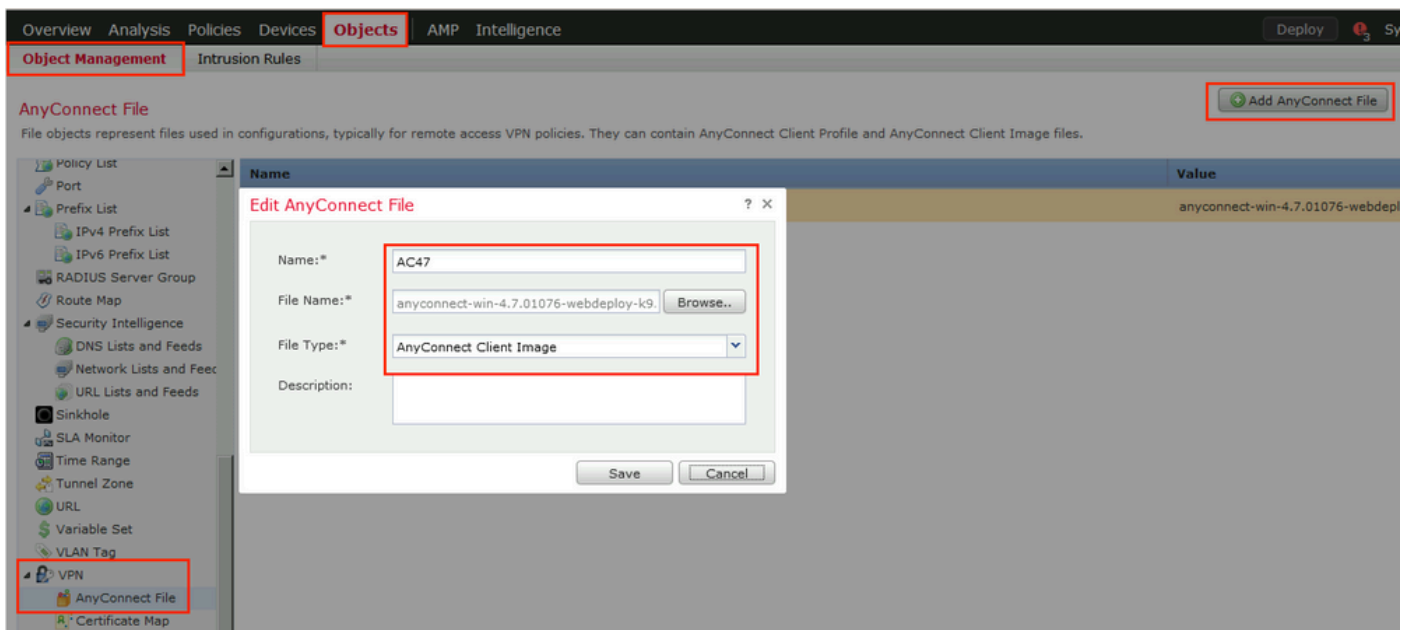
Overview Analysis Policies Devices Objects AMP Intelligence Deploy 3 Sy

Object Management Intrusion Rules

AnyConnect File

Add AnyConnect File

File objects represent files used in configurations, typically for remote access VPN policies. They can contain AnyConnect Client Profile and AnyConnect Client Image files.

Policy List
Port
Prefix List
IPv4 Prefix List
IPv6 Prefix List
RADIUS Server Group
Route Map
Security Intelligence
DNS Lists and Feeds
Network Lists and Feec
URL Lists and Feeds
Sinkhole
SLA Monitor
Time Range
Tunnel Zone
URL
Variable Set
VLAN Tag
VPN
AnyConnect File
Certificate Map

| Name | Value |
|---|---|
| | anyconnect-win-4.7.01076-webdepl |

Edit AnyConnect File ? ×

Name:* AC47

File Name:* anyconnect-win-4.7.01076-webdeploy-k9. Browse..

File Type:* AnyConnect Client Image

Description:

Save Cancel